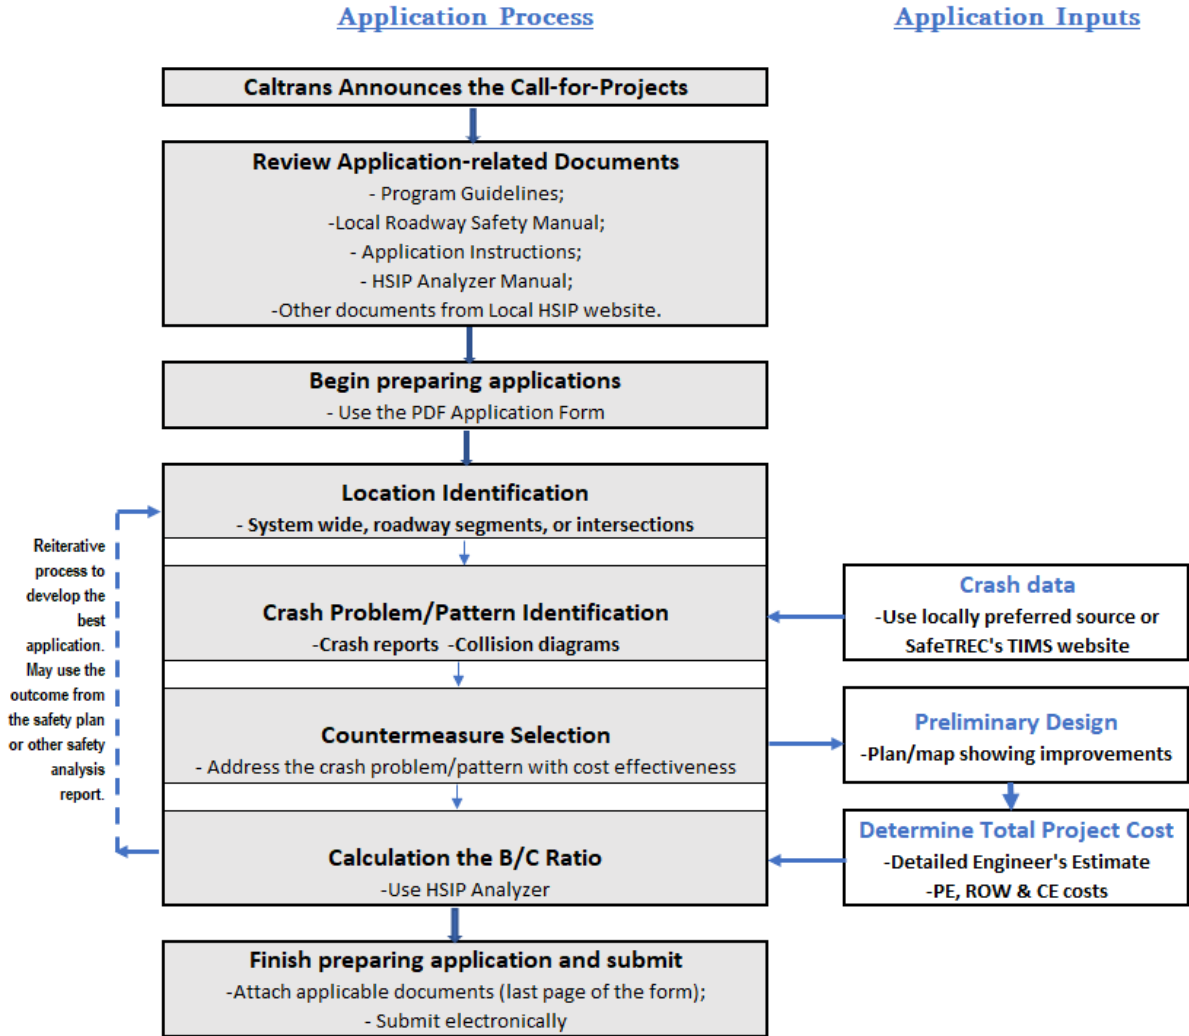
Application Process

Application Inputs

Caltrans Announces the Call-for-Projects

Review Application-related Documents
- Program Guidelines;
-Local Roadway Safety Manual;
- Application Instructions;
- HSIP Analyzer Manual;
-Other documents from Local HSIP website.

Begin preparing applications
- Use the PDF Application Form

Reiterative process to develop the best application. May use the outcome from the safety plan or other safety analysis report.

Location Identification
- System wide, roadway segments, or intersections

Crash Problem/Pattern Identification
-Crash reports -Collision diagrams

Crash data
-Use locally preferred source or SafeTREC's TIMS website

Countermeasure Selection
- Address the crash problem/pattern with cost effectiveness

Preliminary Design
-Plan/map showing improvements

Calculation the B/C Ratio
-Use HSIP Analyzer

Determine Total Project Cost
-Detailed Engineer's Estimate
-PE, ROW & CE costs

Finish preparing application and submit
-Attach applicable documents (last page of the form);
- Submit electronically